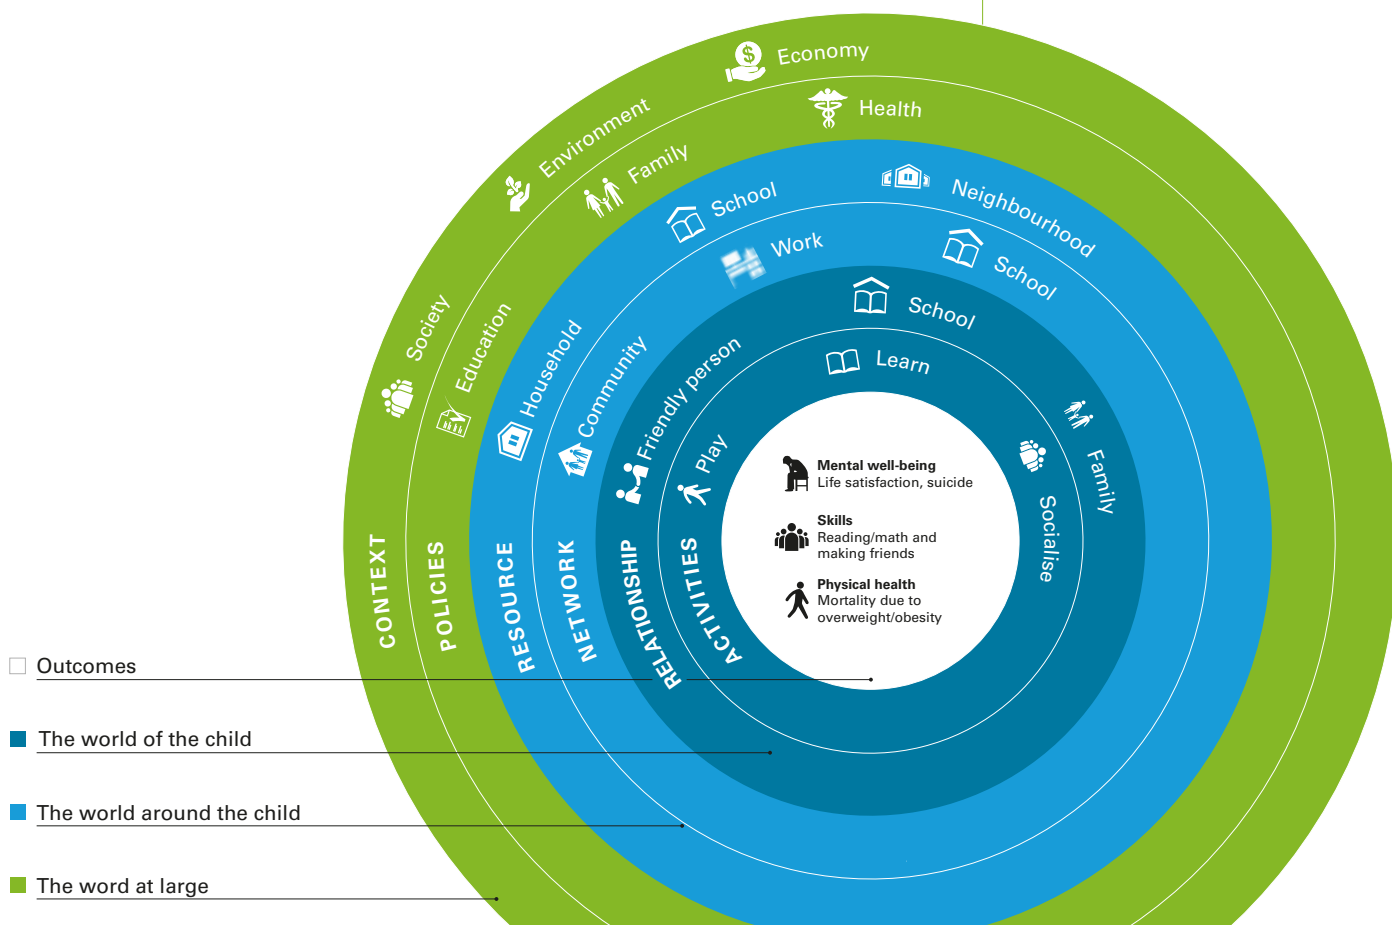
Economy

Health

Environment

Family

Society

Education

School

Neighbourhood

Work

School

Household

Community

School

Friendly person

Learn

Play

Family

Socialise

Mental well-being
Life satisfaction, suicide

Skills
Reading/math and making friends

Physical health
Mortality due to overweight/obesity

CONTEXT

POLICIES

RESOURCE

NETWORK

RELATIONSHIP

ACTIVITIES

Outcomes

The world of the child

The world around the child

The word at large